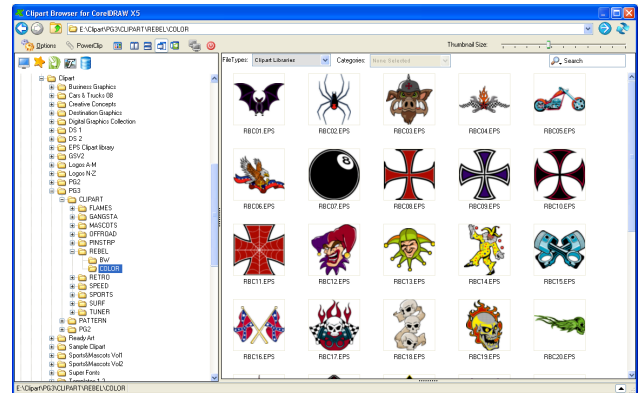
Clipart Browser for CorelDRAW X5

E:\Clipart\PG3\CLIPART\REBEL\COLOR

Options PowerClip

Thumbnail Size:

FileTypes: Clipart Libraries Categories: None Selected Search

Clipart
Business Graphics
Cars & Trucks 08
Creative Concepts
Destination Graphics
Digital Graphics Collection
DS 1
DS 2
EPS Clipart library
GSV2
Logos A-M
Logos N-Z
PG2
PG3
CLIPART
FLAMES
GANGSTA
MASCOTS
OFFROAD
PINSTRIP
REBEL
BW
COLOR
RETRO
SPEED
SPORTS
SURF
TUNER
PATTERN
PG2
Ready Art
Sample Clipart
Sports&Mascots Vol1
Sports&Mascots Vol2
Super Fonts

RBC01.EPS RBC02.EPS RBC03.EPS RBC04.EPS RBC05.EPS
RBC06.EPS RBC07.EPS RBC08.EPS RBC09.EPS RBC10.EPS
RBC11.EPS RBC12.EPS RBC13.EPS RBC14.EPS RBC15.EPS
RBC16.EPS RBC17.EPS RBC18.EPS RBC19.EPS RBC20.EPS

E:\Clipart\PG3\CLIPART\REBEL\COLOR